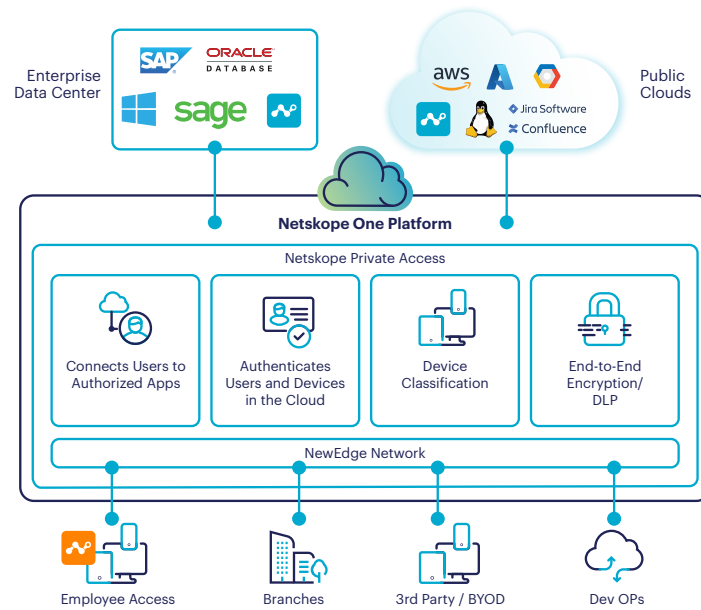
Enterprise Data Center

SAP ORACLE DATABASE

sage

aws

Jira Software

Confluence

Public Clouds

Netskope One Platform

Netskope Private Access

Connects Users to Authorized Apps

Authenticates Users and Devices in the Cloud

Device Classification

End-to-End Encryption/ DLP

NewEdge Network

Employee Access

Branches

3rd Party / BYOD

Dev OPs